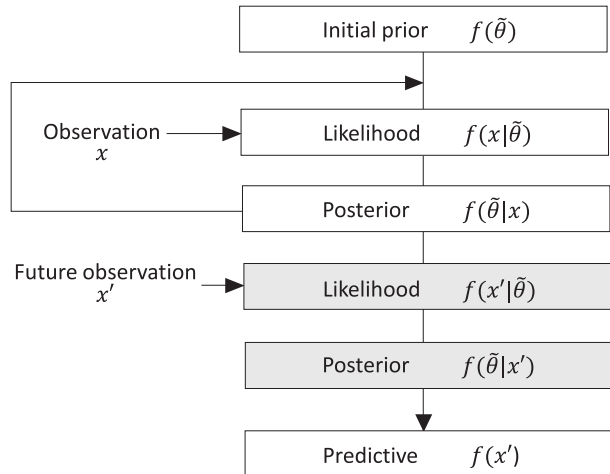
Initial prior $f(\tilde{\theta})$

Observation $x$

Likelihood $f(x|\tilde{\theta})$

Posterior $f(\tilde{\theta}|x)$

Future observation $x'$

Likelihood $f(x'|\tilde{\theta})$

Posterior $f(\tilde{\theta}|x')$

Predictive $f(x')$